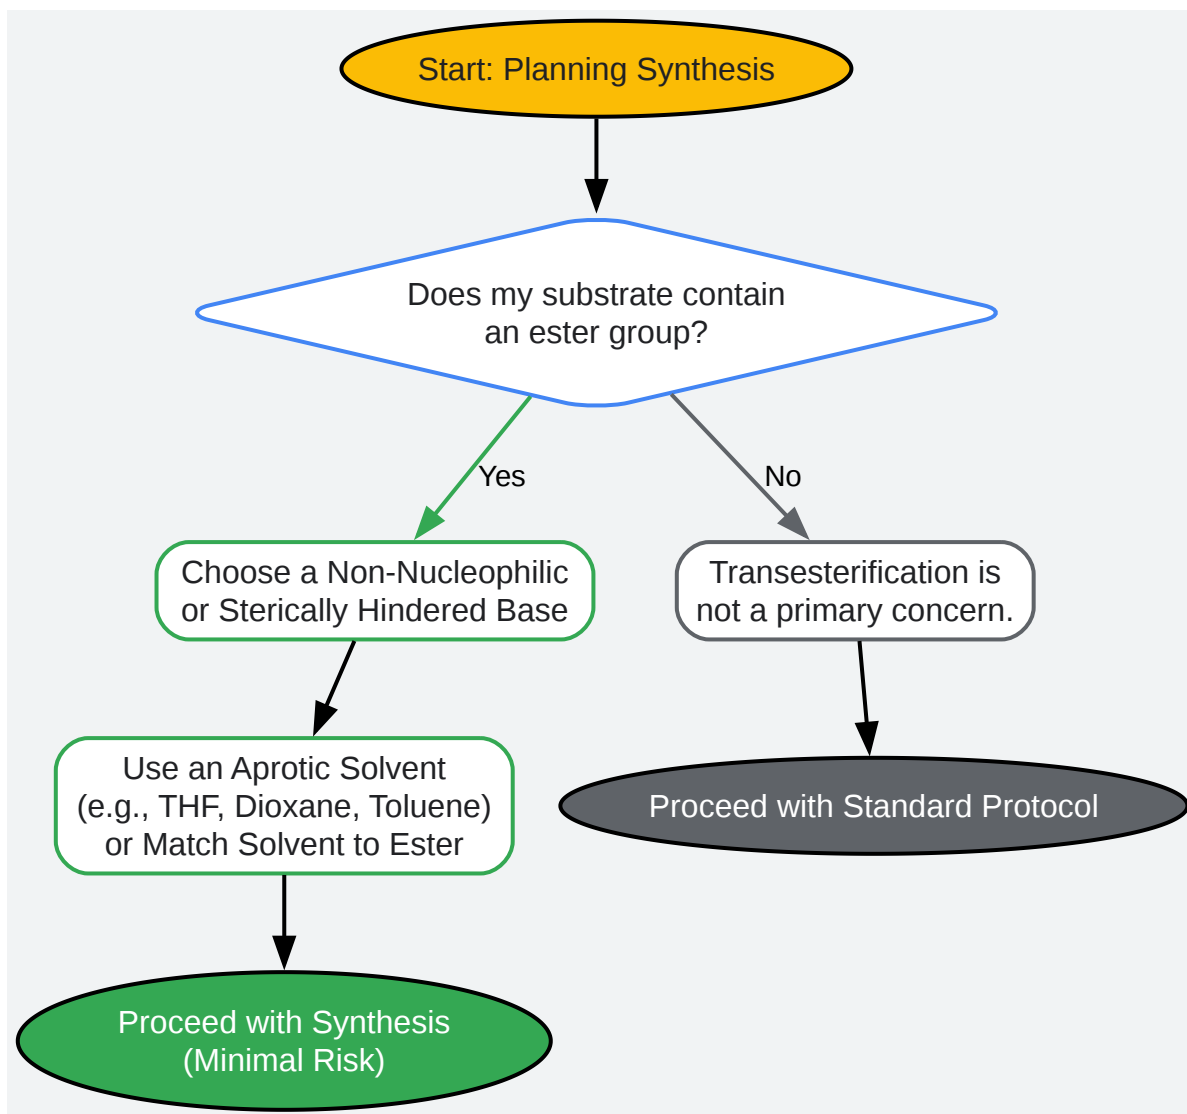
Start: Planning Synthesis

Does my substrate contain an ester group?

Yes

No

Choose a Non-Nucleophilic or Sterically Hindered Base

Transesterification is not a primary concern.

Use an Aprotic Solvent (e.g., THF, Dioxane, Toluene) or Match Solvent to Ester

Proceed with Standard Protocol

Proceed with Synthesis (Minimal Risk)